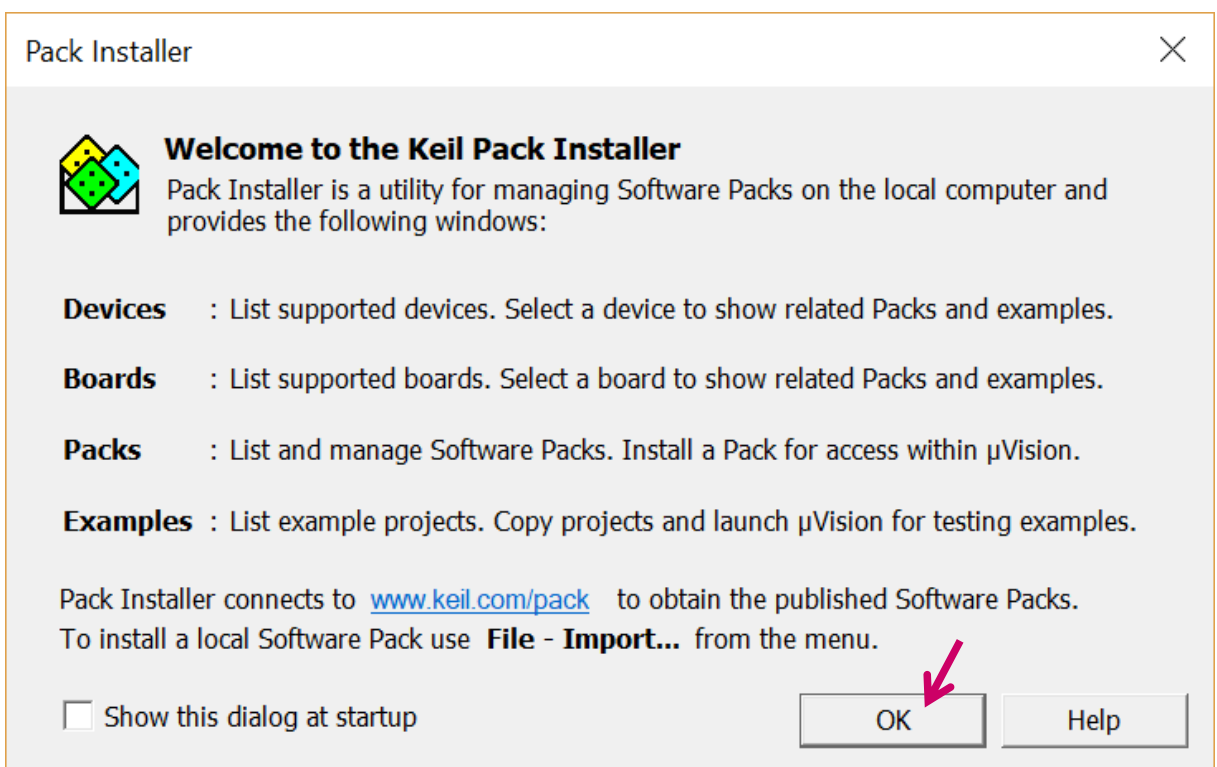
Pack Installer

Welcome to the Keil Pack Installer
Pack Installer is a utility for managing Software Packs on the local computer and provides the following windows:

Devices : List supported devices. Select a device to show related Packs and examples.

Boards : List supported boards. Select a board to show related Packs and examples.

Packs : List and manage Software Packs. Install a Pack for access within µVision.

Examples : List example projects. Copy projects and launch µVision for testing examples.

Pack Installer connects to www.keil.com/pack to obtain the published Software Packs.
To install a local Software Pack use File - Import... from the menu.

Show this dialog at startup

OK

Help